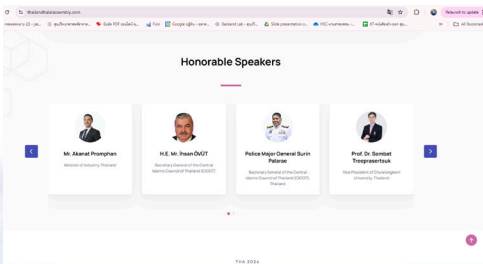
thailandhalalassembly.com

Relaunch to update

Honorable Speakers

Mr. Akanat Promphan

Minister of Industry, Thailand

H.E. Mr. İhsan ÖVÜT

Secretary General of the Central Islamic Council of Thailand (CICOT)

Police Major General Surin Palarae

Secretary General of the Central Islamic Council of Thailand (CICOT), Thailand

Prof. Dr. Sombat Treeprasertsuk

Vice President of Chulalongkorn University, Thailand

THA 2024